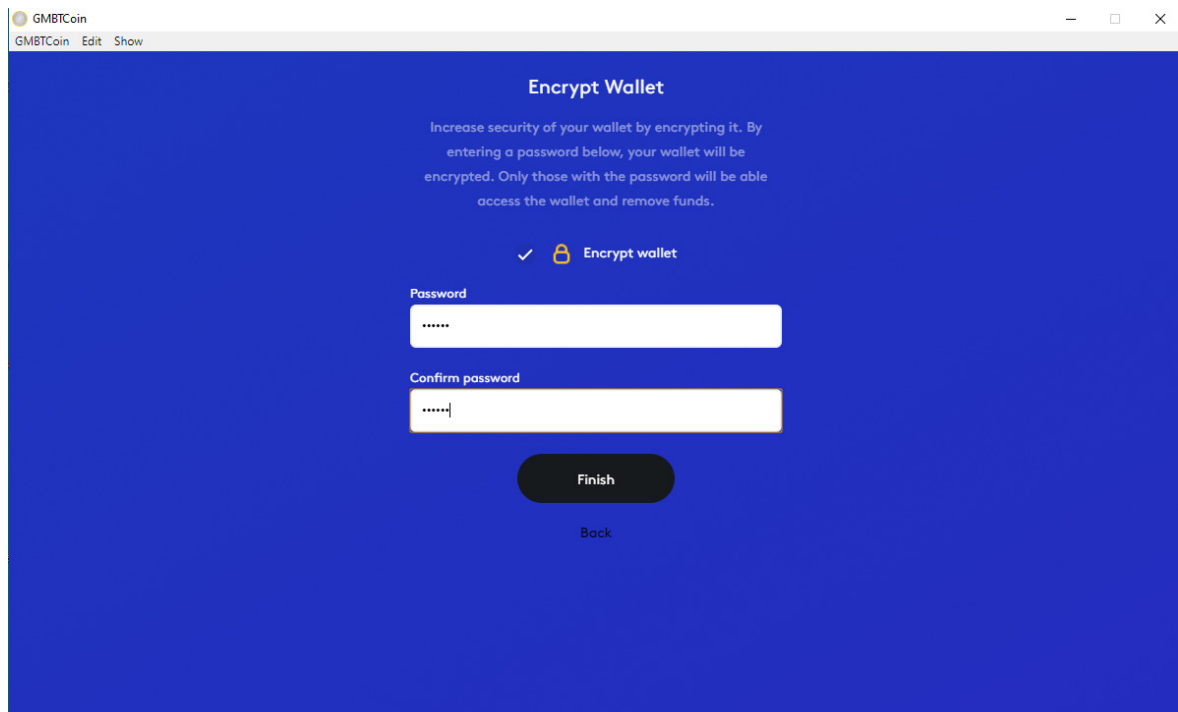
GMBTCoin

GMBTCoin Edit Show

Encrypt Wallet

Increase security of your wallet by encrypting it. By entering a password below, your wallet will be encrypted. Only those with the password will be able access the wallet and remove funds.

Encrypt wallet

Password

••••••

Confirm password

••••••

Finish

Back